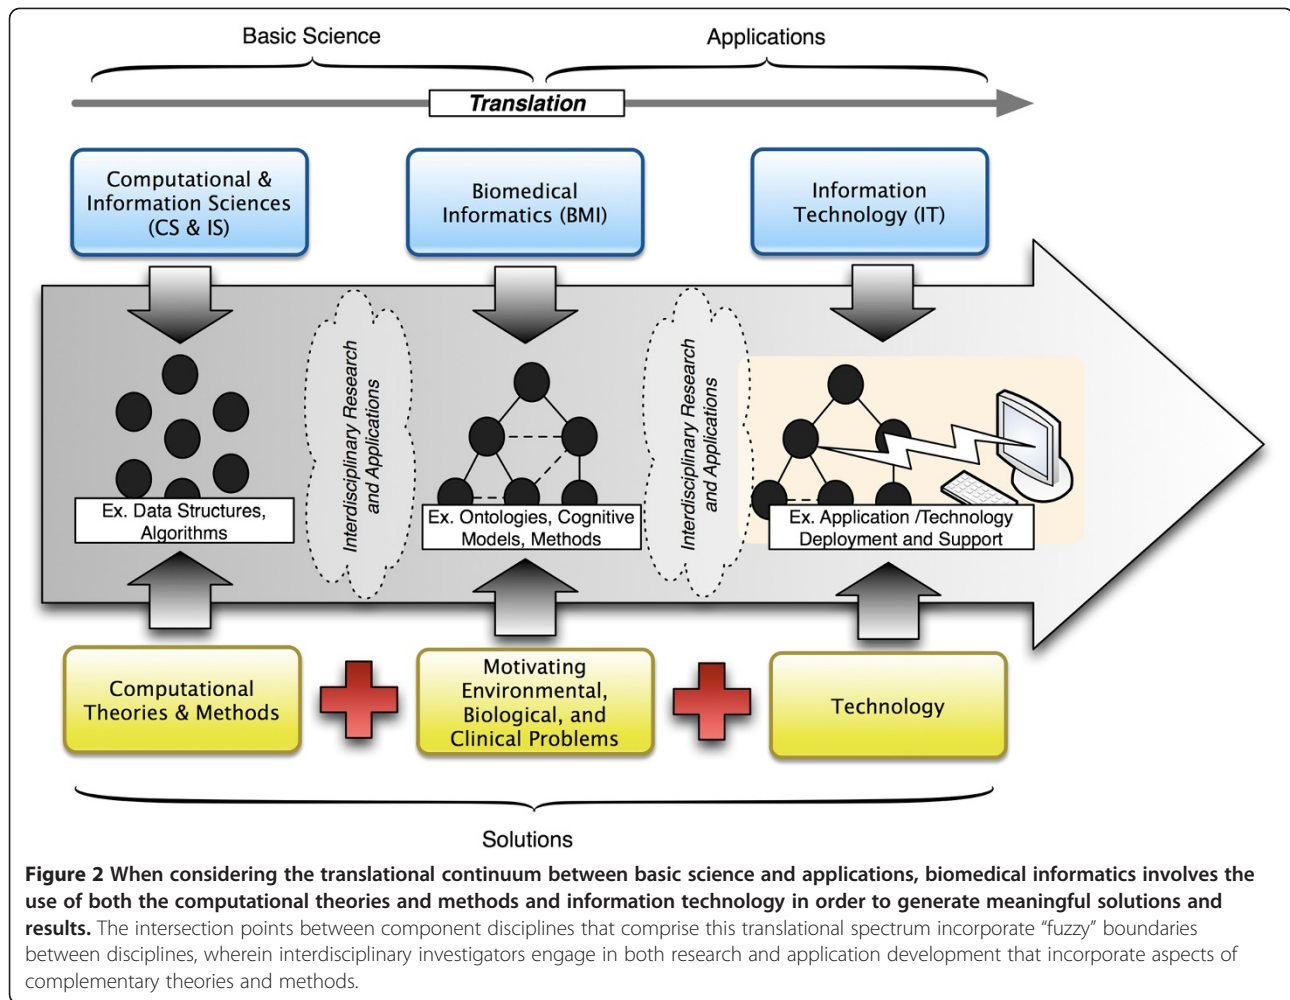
Basic Science

Applications

Translation

Computational & Information Sciences (CS & IS)

Biomedical Informatics (BMI)

Information Technology (IT)

Interdisciplinary Research and Applications

Interdisciplinary Research and Applications

Ex. Data Structures, Algorithms

Ex. Ontologies, Cognitive Models, Methods

Ex. Application /Technology Deployment and Support

Computational Theories & Methods

Motivating Environmental, Biological, and Clinical Problems

Technology

Solutions

**Figure 2 When considering the translational continuum between basic science and applications, biomedical informatics involves the use of both the computational theories and methods and information technology in order to generate meaningful solutions and results.** The intersection points between component disciplines that comprise this translational spectrum incorporate “fuzzy” boundaries between disciplines, wherein interdisciplinary investigators engage in both research and application development that incorporate aspects of complementary theories and methods.